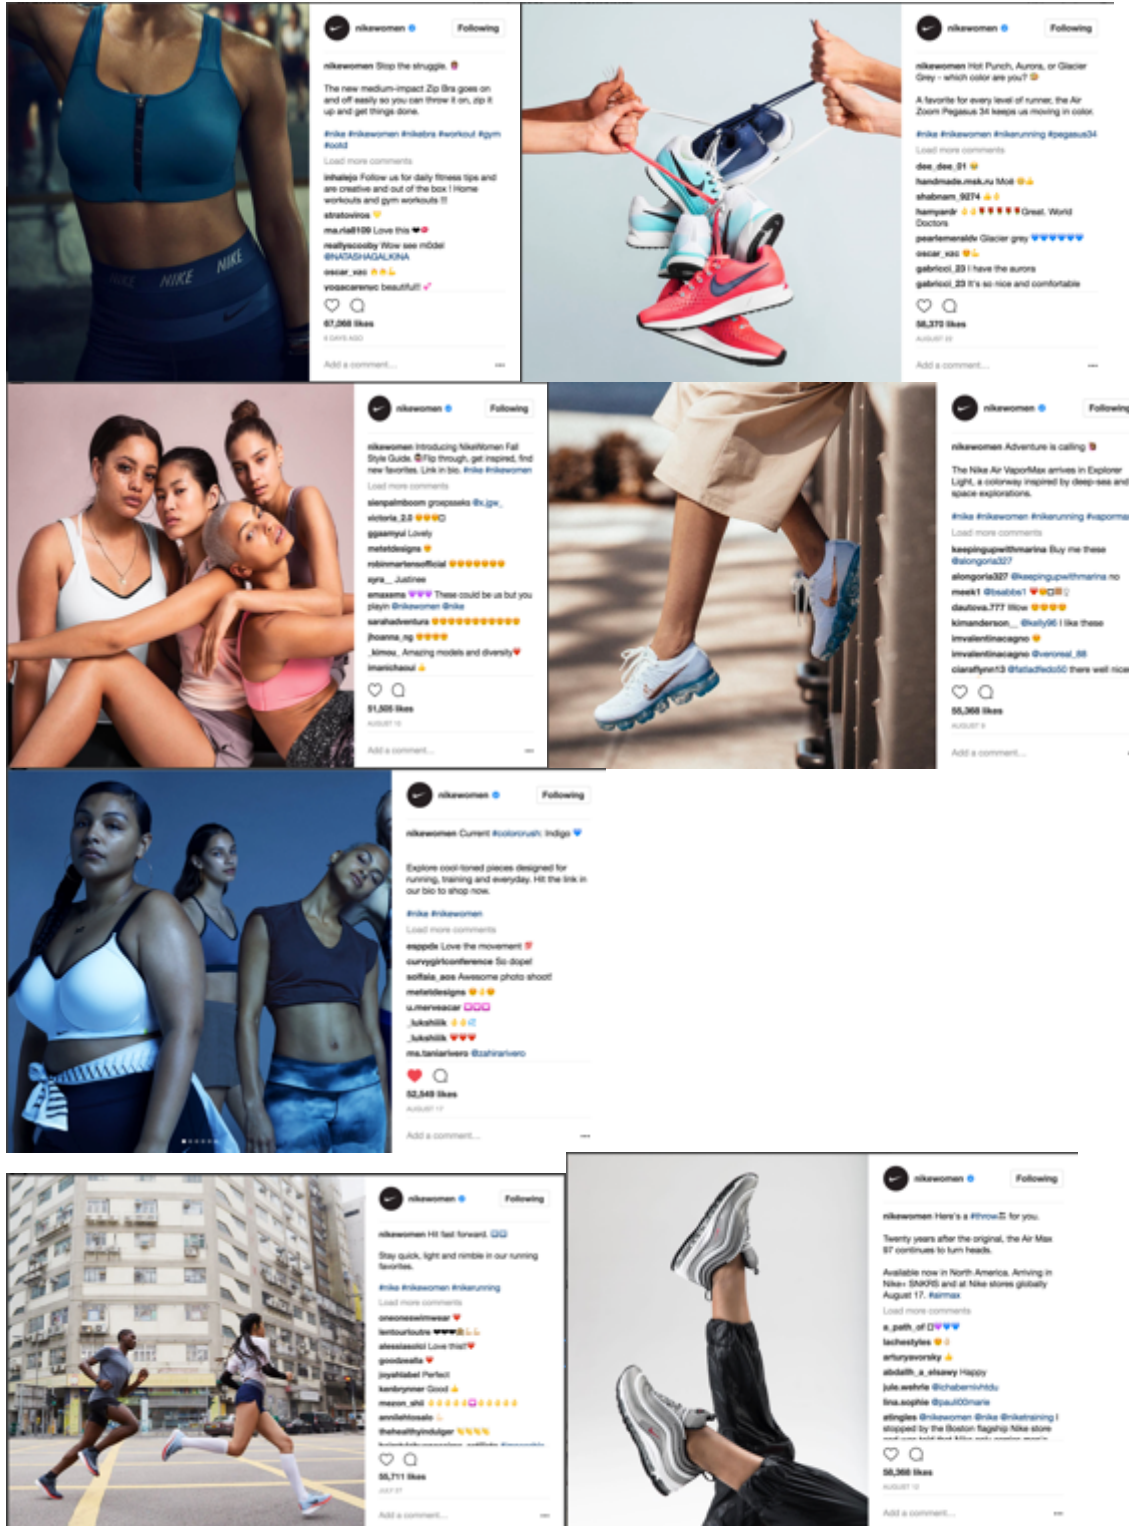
nikewomen Following

nikewomen Stop the struggle.

The new medium-impact Zip Bra goes on and off easily so you can throw it on, zip it up and get things done.

#nike #nikewomen #nikebra #workout #gym #ootd

Load more comments

inhaleja Follow us for daily fitness tips and are creative and out of the box ! Home workouts and gym workouts !!!

stratoviros

ma.ria8109 Love this

reallyscooby Wow see m0del @NATASHAGALKINA

oscar_xac

yogacarenec beautiful!!

67,068 likes

4 DAYS AGO

Add a comment...

NIKE NIKE NIKE

nikewomen Following

nikewomen Hot Punch, Aurora, or Glacier Grey - which color are you?

A favorite for every level of runner, the Air Zoom Pegasus 34 keeps us moving in color.

#nike #nikewomen #nikerunning #pegasus34

Load more comments

dee_dee_01

handmade.msk.ru Moё

shabnam_9274

hamyardr Great. World Doctors

pearlemeraldv Glacier grey

oscar_xac

gabriocci_23 I have the aurora

gabriocci_23 It's so nice and comfortable

58,370 likes

AUGUST 22

Add a comment...

nikewomen Following

nikewomen Introducing NikeWomen Fall Style Guide. Flip through, get inspired, find new favorites. Link in bio. #nike #nikewomen

Load more comments

sienpalmboom groepsseks @x.jgw_

victoria_2.0

ggaamyul Lovely

metetdesigns

robinmartensofficial

ayra_ Justinee

emaxems These could be us but you playin @nikewomen @nike

sarahadventura

jhoanna_ng

_kimou_ Amazing models and diversity

imanichaoui

51,505 likes

AUGUST 15

Add a comment...

nikewomen Following

nikewomen Adventure is calling

The Nike Air VaporMax arrives in Explorer Light, a colorway inspired by deep-sea and space explorations.

#nike #nikewomen #nikerunning #vaporma

Load more comments

keepingupwithmarina Buy me these @alongoria327

alongoria327 @keepingupwithmarina no

meek1 @bsabbe1

dautova.777 Wow

kimanderson_ @kelly96 I like these

imvalentinacagno

imvalentinacagno @veroreal_88

ciaraflynn13 @fatladfedo50 there well nice

55,368 likes

AUGUST 9

Add a comment...

nikewomen Following

nikewomen Current #colorcrush: Indigo

Explore cool-toned pieces designed for running, training and everyday. Hit the link in our bio to shop now.

#nike #nikewomen

Load more comments

eappdx Love the movement

curvygirlconference So dope!

sofiaia_aos Awesome photo shoot!

metetdesigns

u.merveacar

_lukshiik

_lukshiik

ms.taniarivero @zahirarivero

52,549 likes

AUGUST 17

Add a comment...

nikewomen Following

nikewomen Hit fast forward.

Stay quick, light and nimble in our running favorites.

#nike #nikewomen #nikerunning

Load more comments

oneoneswimwear

lentourloutre

alessiasolci Love this!!

goodzealla

joyahlabel Perfect

kenbrynner Good

mezon_shi

annilehtosalo

thehealthyindulger

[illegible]

55,711 likes

JULY 27

Add a comment...

nikewomen Following

nikewomen Here's a #throw for you.

Twenty years after the original, the Air Max 97 continues to turn heads.

Available now in North America. Arriving in Nike+ SNKRS and at Nike stores globally August 17. #airmax

Load more comments

a_path_of

lachestyles

arturyavorskiy

abdalih_a_elsawy Happy

jule.wehrle @lchabernivhtdu

lina.sophie @paul00marie

atingles @nikewomen @nike @niketraining I stopped by the Boston flagship Nike store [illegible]

58,368 likes

AUGUST 12

Add a comment...